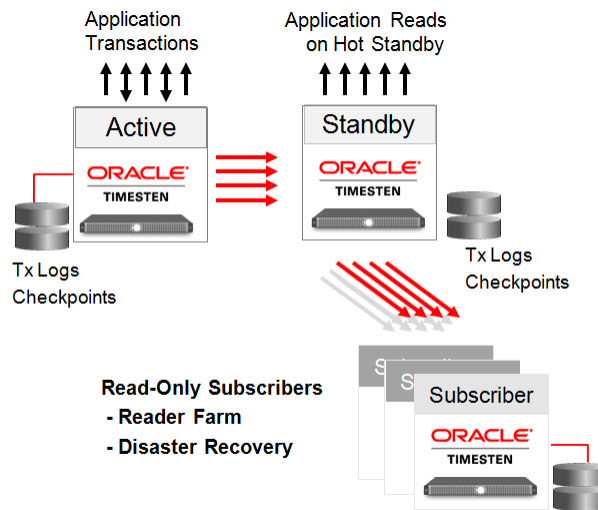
Application Transactions

Application Reads on Hot Standby

Active

ORACLE
TIMESTEN

Standby

ORACLE
TIMESTEN

Tx Logs
Checkpoints

Tx Logs
Checkpoints

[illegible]

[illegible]

Subscriber

ORACLE
TIMESTEN

Read-Only Subscribers
- Reader Farm
- Disaster Recovery